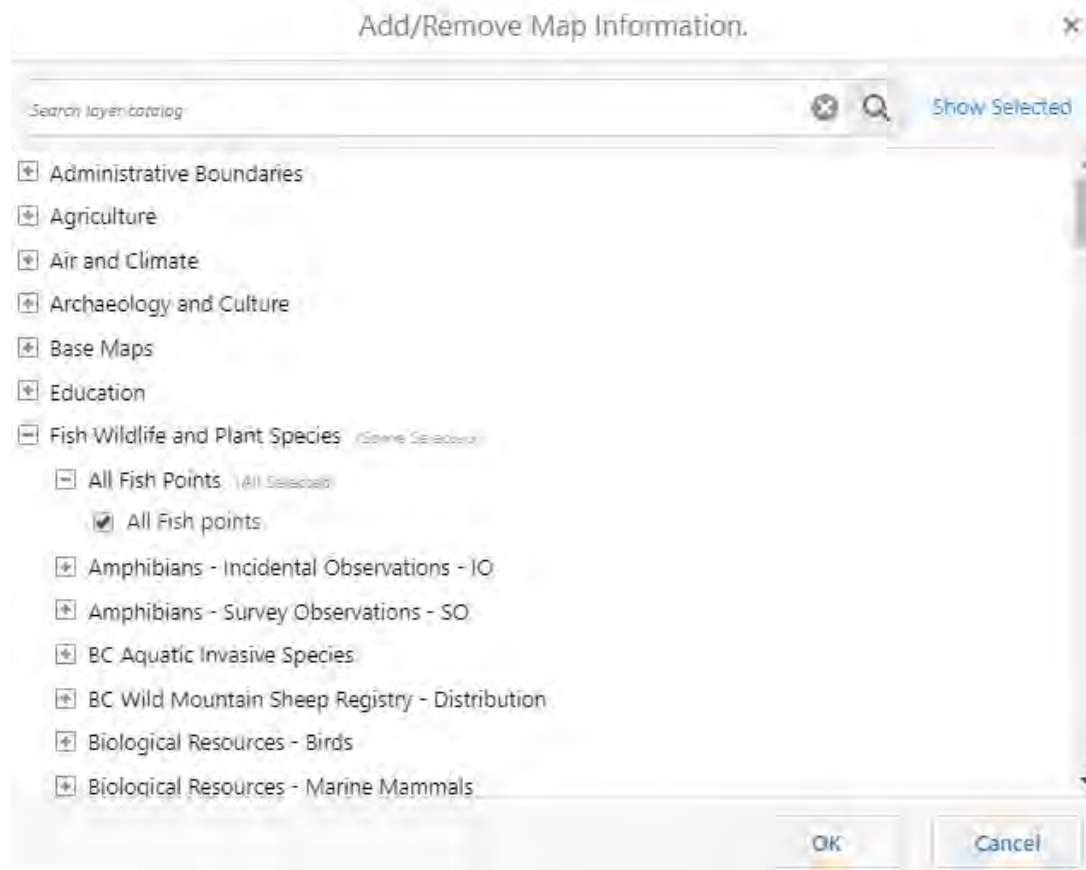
Add/Remove Map Information.

×

Search layer catalog

Show Selected

Administrative Boundaries

Agriculture

Air and Climate

Archaeology and Culture

Base Maps

Education

Fish Wildlife and Plant Species (Some Selected)

All Fish Points (All Selected)

All Fish points

Amphibians - Incidental Observations - IO

Amphibians - Survey Observations - SO

BC Aquatic Invasive Species

BC Wild Mountain Sheep Registry - Distribution

Biological Resources - Birds

Biological Resources - Marine Mammals

OK

Cancel